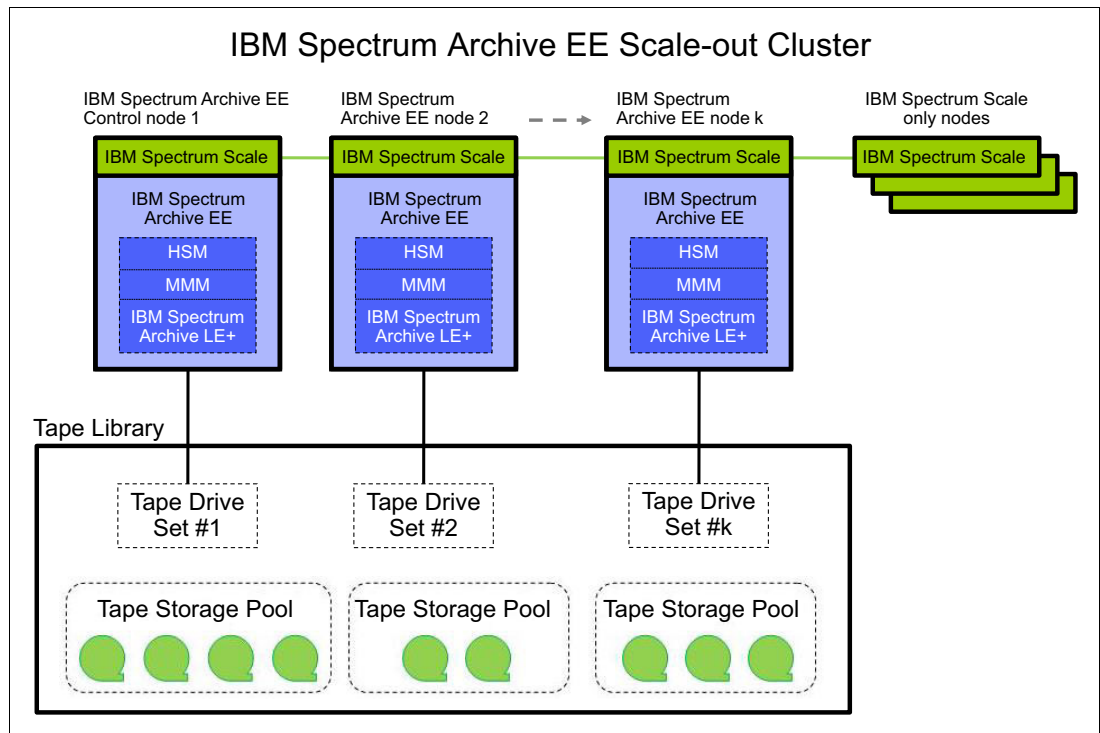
IBM Spectrum Archive EE Scale-out Cluster

IBM Spectrum Archive EE Control node 1

IBM Spectrum Archive EE node 2

IBM Spectrum Archive EE node k

IBM Spectrum Scale only nodes

IBM Spectrum Scale

IBM Spectrum Archive EE

HSM

MMM

IBM Spectrum Archive LE+

IBM Spectrum Scale

IBM Spectrum Archive EE

HSM

MMM

IBM Spectrum Archive LE+

IBM Spectrum Scale

IBM Spectrum Archive EE

HSM

MMM

IBM Spectrum Archive LE+

IBM Spectrum Scale

Tape Library

Tape Drive Set #1

Tape Drive Set #2

Tape Drive Set #k

Tape Storage Pool

Tape Storage Pool

Tape Storage Pool